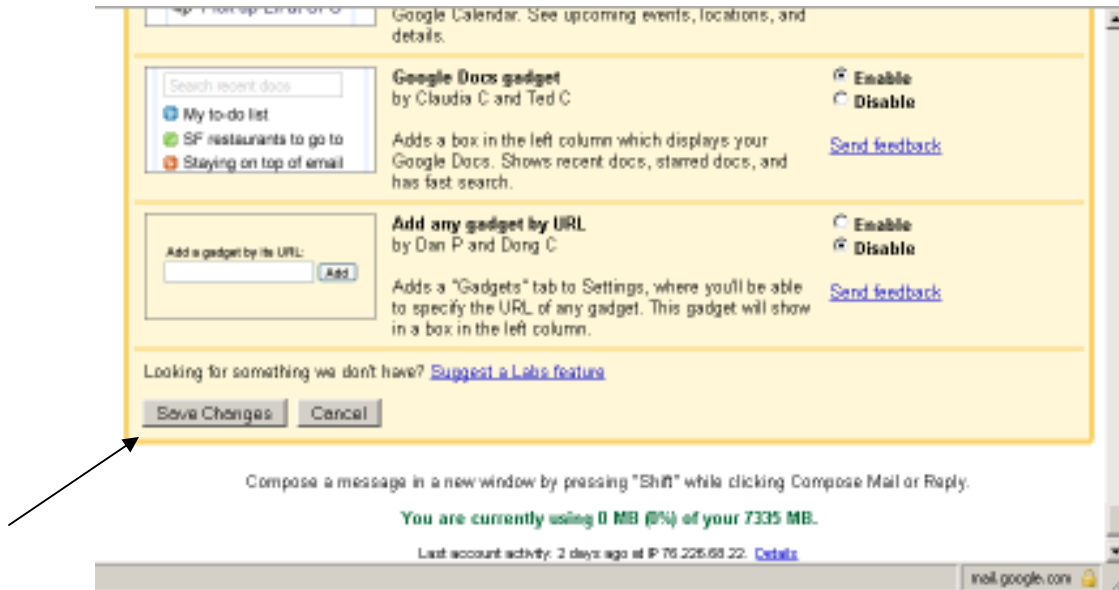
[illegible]

Google Calendar. See upcoming events, locations, and details.

Search recent docs
My to-do list
SF restaurants to go to
Staying on top of email

Google Docs gadget
by Claudia C and Ted C

Adds a box in the left column which displays your Google Docs. Shows recent docs, starred docs, and has fast search.

Enable
Disable

Send feedback

Add a gadget by its URL:
Add

Add any gadget by URL
by Dan P and Dong C

Adds a "Gadgets" tab to Settings, where you'll be able to specify the URL of any gadget. This gadget will show in a box in the left column.

Enable
Disable

Send feedback

Looking for something we don't have? Suggest a Labs feature

Save Changes
Cancel

Compose a message in a new window by pressing "Shift" while clicking Compose Mail or Reply.

You are currently using 0 MB (0%) of your 7335 MB.

Last account activity: 2 days ago at IP 76.226.68.22. Details

mail.google.com